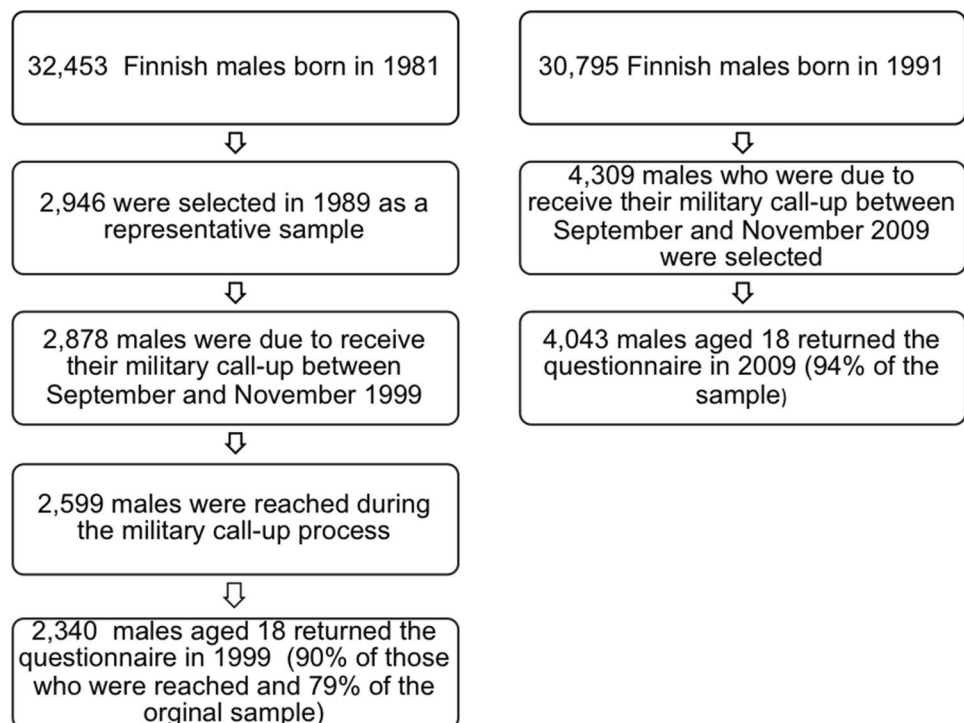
32,453 Finnish males born in 1981

2,946 were selected in 1989 as a representative sample

2,878 males were due to receive their military call-up between September and November 1999

2,599 males were reached during the military call-up process

2,340 males aged 18 returned the questionnaire in 1999 (90% of those who were reached and 79% of the orginal sample)

30,795 Finnish males born in 1991

4,309 males who were due to receive their military call-up between September and November 2009 were selected

4,043 males aged 18 returned the questionnaire in 2009 (94% of the sample)